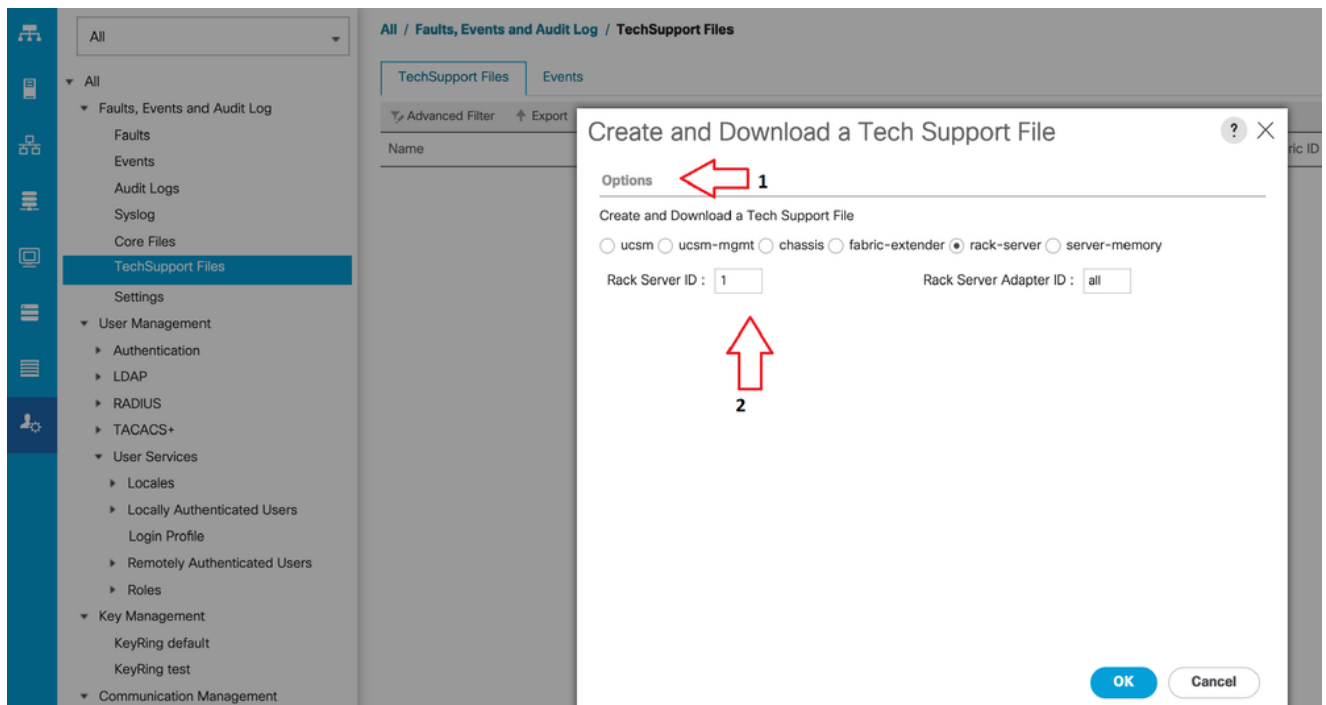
All

All
Faults, Events and Audit Log
Faults
Events
Audit Logs
Syslog
Core Files
TechSupport Files
Settings
User Management
Authentication
LDAP
RADIUS
TACACS+
User Services
Locales
Locally Authenticated Users
Login Profile
Remotely Authenticated Users
Roles
Key Management
KeyRing default
KeyRing test
Communication Management

All / Faults, Events and Audit Log / TechSupport Files

TechSupport Files Events

Advanced Filter Export

Name

ric ID

Create and Download a Tech Support File

Options 1

Create and Download a Tech Support File

ucsm ucsm-mgmt chassis fabric-extender rack-server server-memory

Rack Server ID : 1

Rack Server Adapter ID : all

2

OK Cancel